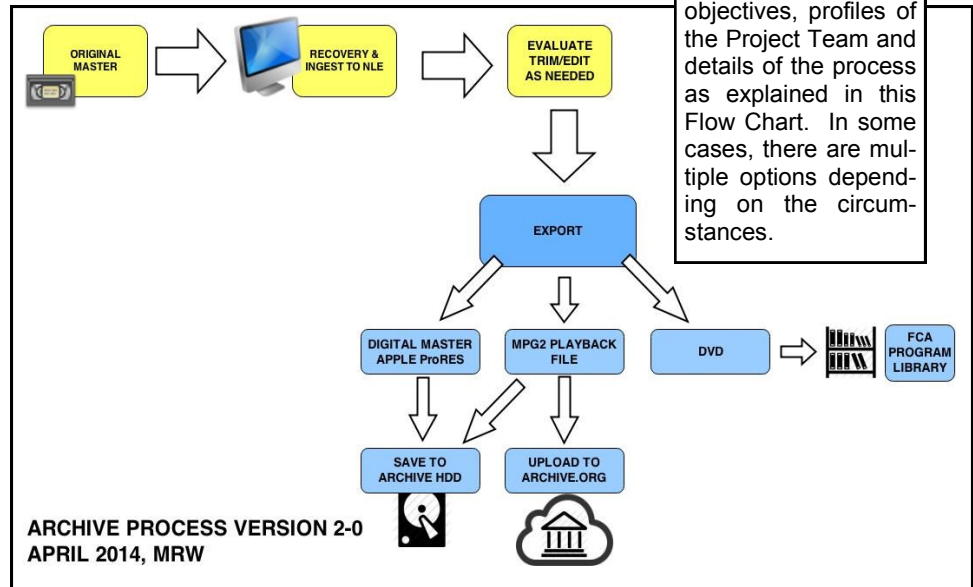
objectives, profiles of the Project Team and details of the process as explained in this Flow Chart. In some cases, there are multiple options depending on the circumstances.

ORIGINAL MASTER

RECOVERY & INGEST TO NLE

EVALUATE TRIM/EDIT AS NEEDED

EXPORT

DIGITAL MASTER APPLE ProRES

MPG2 PLAYBACK FILE

DVD

FCA PROGRAM LIBRARY

SAVE TO ARCHIVE HDD

UPLOAD TO ARCHIVE.ORG

ARCHIVE PROCESS VERSION 2-0
APRIL 2014, MRW